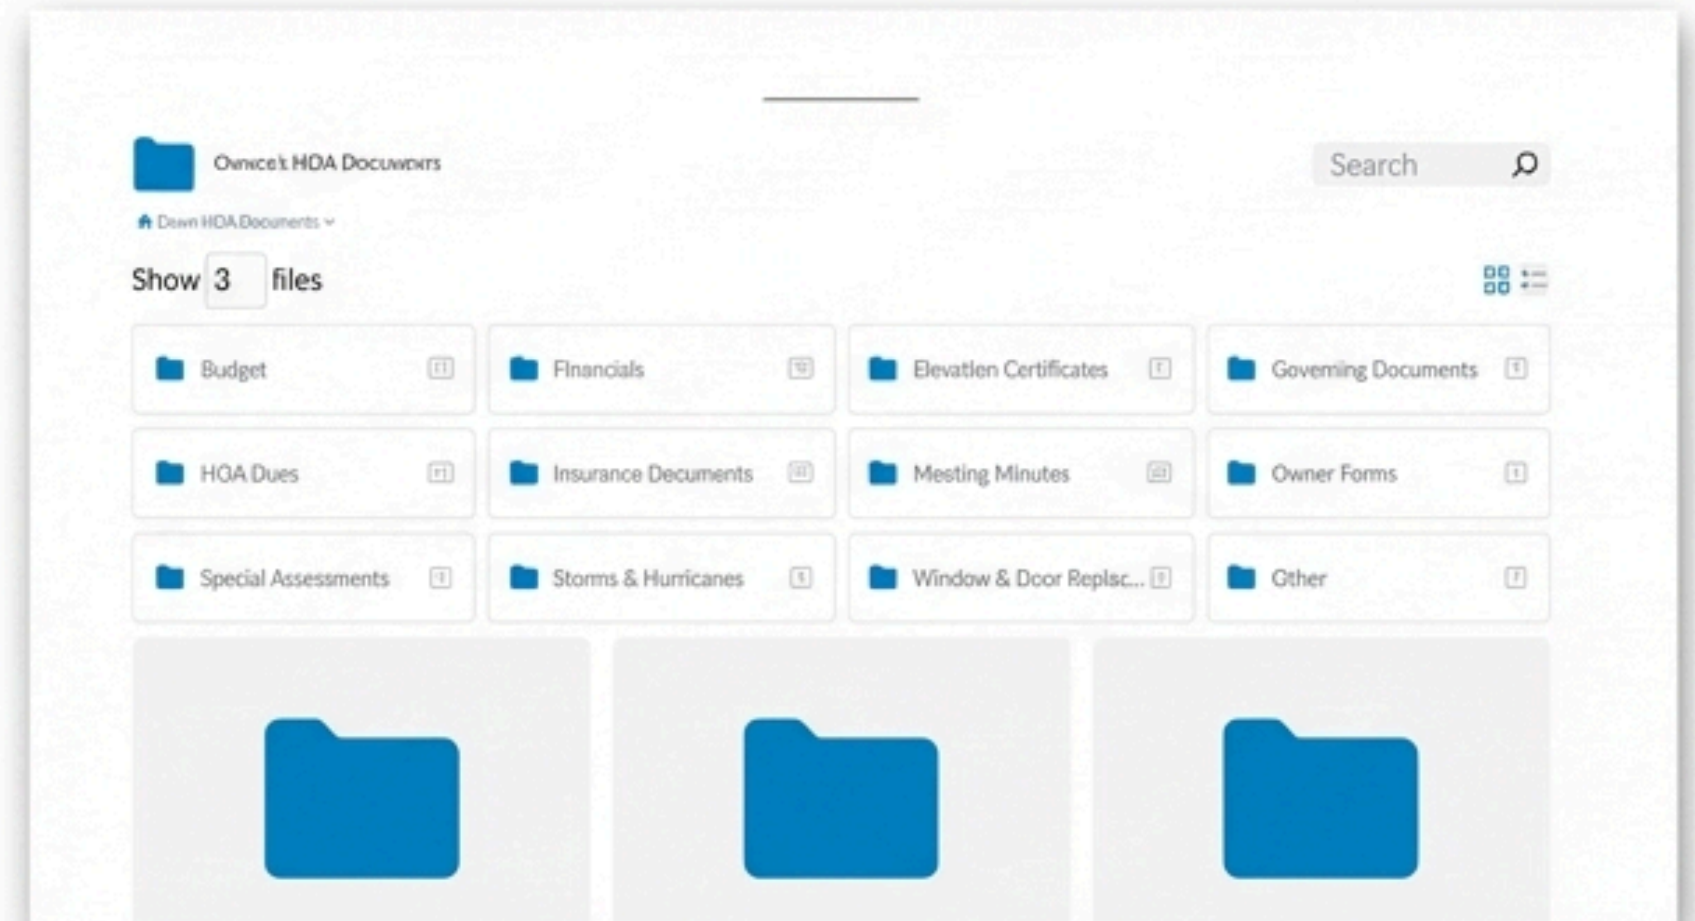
Owner's HOA Documents

Search

Dewn HOA Documents

Show 3 files

Budget

Financials

Elevatlen Certificates

Goveming Documents

HOA Dues

Insurance Decuments

Mesting Minutes

Owner Forms

Special Assessments

Storms & Hurricanes

Window & Door Replac...

Other